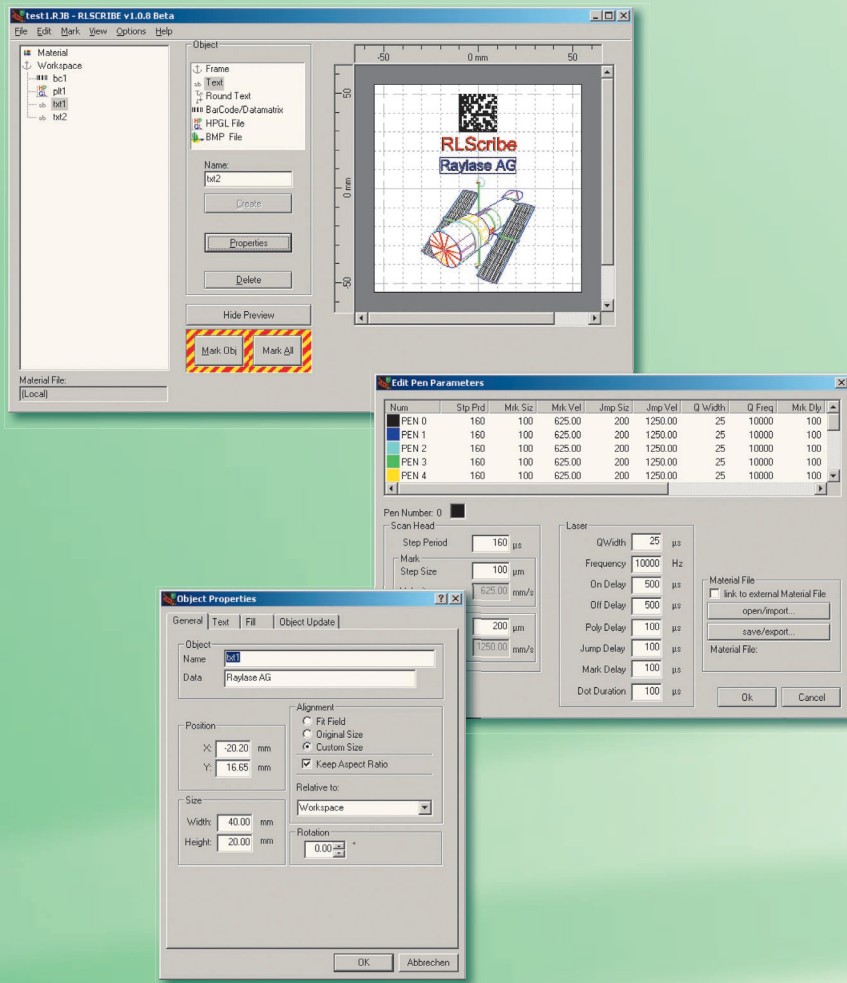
test1.RJB - RLSCRIBE v1.0.8 Beta

File Edit Mark View Options Help

Material
Workspace
bc1
plt1
txt1
txt2

Object
Frame
Text
Round Text
BarCode/Datamatrix
HPGL File
BMP File

Name:
txt2

Create

Properties

Delete

Hide Preview

Mark Obj

Mark All

Material File:
(Local)

-50 0 mm 50

50
0 mm
-50

RLScribe
Raylase AG

Edit Pen Parameters

| Num | Stp Prd | Mrk Siz | Mrk Vel | Jmp Siz | Jmp Vel | Q Width | Q Freq | Mrk Dly |
|---|---|---|---|---|---|---|---|---|
| PEN 0 | 160 | 100 | 625.00 | 200 | 1250.00 | 25 | 10000 | 100 |
| PEN 1 | 160 | 100 | 625.00 | 200 | 1250.00 | 25 | 10000 | 100 |
| PEN 2 | 160 | 100 | 625.00 | 200 | 1250.00 | 25 | 10000 | 100 |
| PEN 3 | 160 | 100 | 625.00 | 200 | 1250.00 | 25 | 10000 | 100 |
| PEN 4 | 160 | 100 | 625.00 | 200 | 1250.00 | 25 | 10000 | 100 |

Pen Number: 0

Scan Head
Step Period 160 µs
Mark
Step Size 100 µm
625.00 mm/s
200 µm
1250.00 mm/s

Laser
QWidth 25 µs
Frequency 10000 Hz
On Delay 500 µs
Off Delay 500 µs
Poly Delay 100 µs
Jump Delay 100 µs
Mark Delay 100 µs
Dot Duration 100 µs

Material File
link to external Material File
open/import...
save/export...
Material File:

Ok Cancel

Object Properties

General Text Fill Object Update

Object
Name txt1
Data Raylase AG

Alignment
Fit Field
Original Size
Custom Size
Keep Aspect Ratio

Position
X: -20.20 mm
Y: 16.65 mm

Relative to:
Workspace

Size
Width: 40.00 mm
Height: 20.00 mm

Rotation
0.00 °

OK Abbrechen